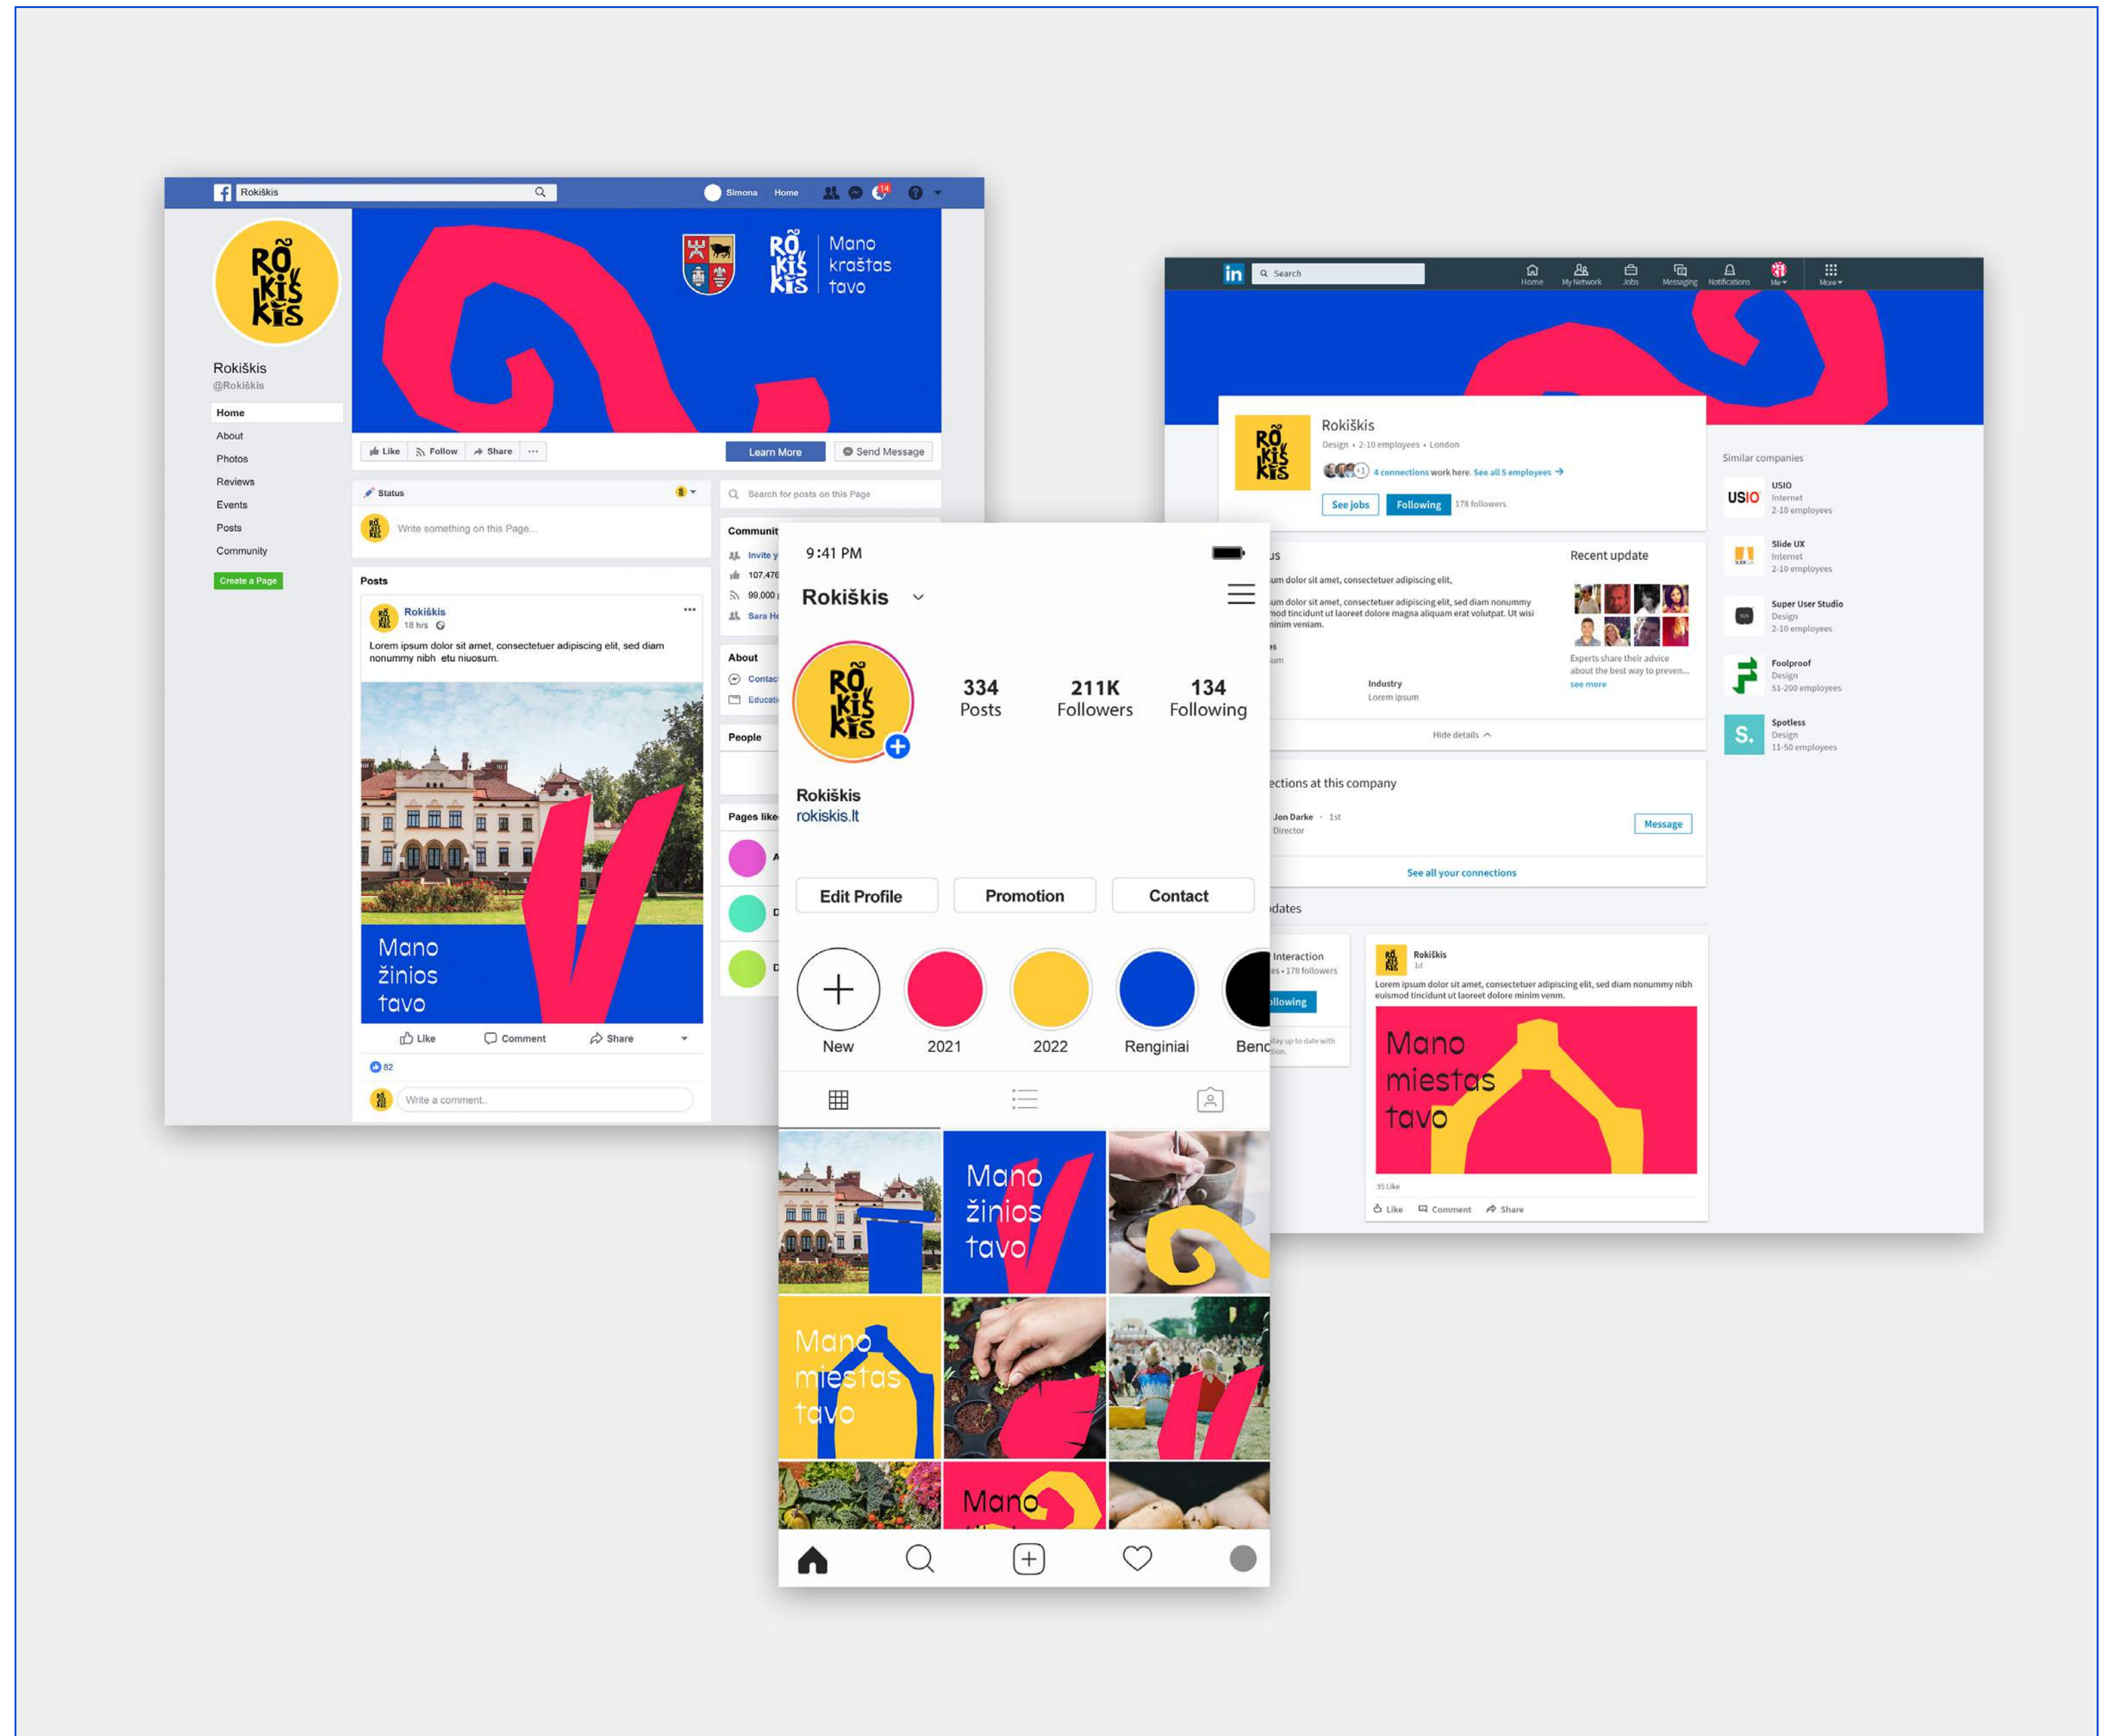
Rokiškis

Simona Home 14

RÕ KIŠ KIS

Rokiškis
@Rokiškis

Home
About
Photos
Reviews
Events
Posts
Community
Create a Page

RÕ KIŠ KIS Mano kraštas tavo

Like Follow Share ··· Learn More Send Message

Status
Write something on this Page...

Search for posts on this Page

Communit
Invite y
107,476
99,000
Sara He

About
Contac
Educati

People

Pages like

Posts
Rokiškis
18 hrs
Lorem ipsum dolor sit amet, consectetuer adipiscing elit, sed diam nonummy nibh etu niuosum.

Mano žinios tavo

Like Comment Share
82
Write a comment...

9:41 PM
Rokiškis
334 Posts
211K Followers
134 Following
Rokiškis
rokiskis.lt
Edit Profile Promotion Contact
New 2021 2022 Renginiai Benc

Mano žinios tavo
Mano miestas tavo
Mano

Search
Home My Network Jobs Messaging Notifications Me More

Rokiškis
Design • 2-10 employees • London
4 connections work here. See all 5 employees
See jobs Following 178 followers

us
um dolor sit amet, consectetuer adipiscing elit,
um dolor sit amet, consectetuer adipiscing elit, sed diam nonummy mod tincidunt ut laoreet dolore magna aliquam erat volutpat. Ut wisi inim veniam.
Industry
Lorem ipsum
Recent update
Experts share their advice about the best way to preven...
see more
Hide details

ections at this company
Jon Darke · 1st
Director
Message
See all your connections

dates
Interaction
178 followers
llowing

Rokiškis
1d
Lorem ipsum dolor sit amet, consectetuer adipiscing elit, sed diam nonummy nibh euismod tincidunt ut laoreet dolore minim venm.
Mano miestas tavo
35 Like
Like Comment Share

Similar companies
USIO Internet 2-10 employees
Slide UX Internet 2-10 employees
Super User Studio Design 2-10 employees
Foolproof Design 51-200 employees
Spotless Design 11-50 employees